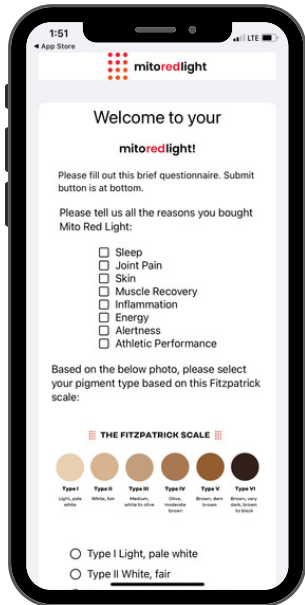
1:51
◂ App Store
LTE

mitoredlight

Welcome to your

mitoredlight!

Please fill out this brief questionnaire. Submit button is at bottom.

Please tell us all the reasons you bought Mito Red Light:

☐ Sleep
☐ Joint Pain
☐ Skin
☐ Muscle Recovery
☐ Inflammation
☐ Energy
☐ Alertness
☐ Athletic Performance

Based on the below photo, please select your pigment type based on this Fitzpatrick scale:

THE FITZPATRICK SCALE

| Type I | Type II | Type III | Type IV | Type V | Type VI |
|---|---|---|---|---|---|
| Light, pale white | White, fair | Medium, white to olive | Olive, moderate brown | Brown, dark brown | Brown, very dark, brown to black |

○ Type I Light, pale white
○ Type II White, fair